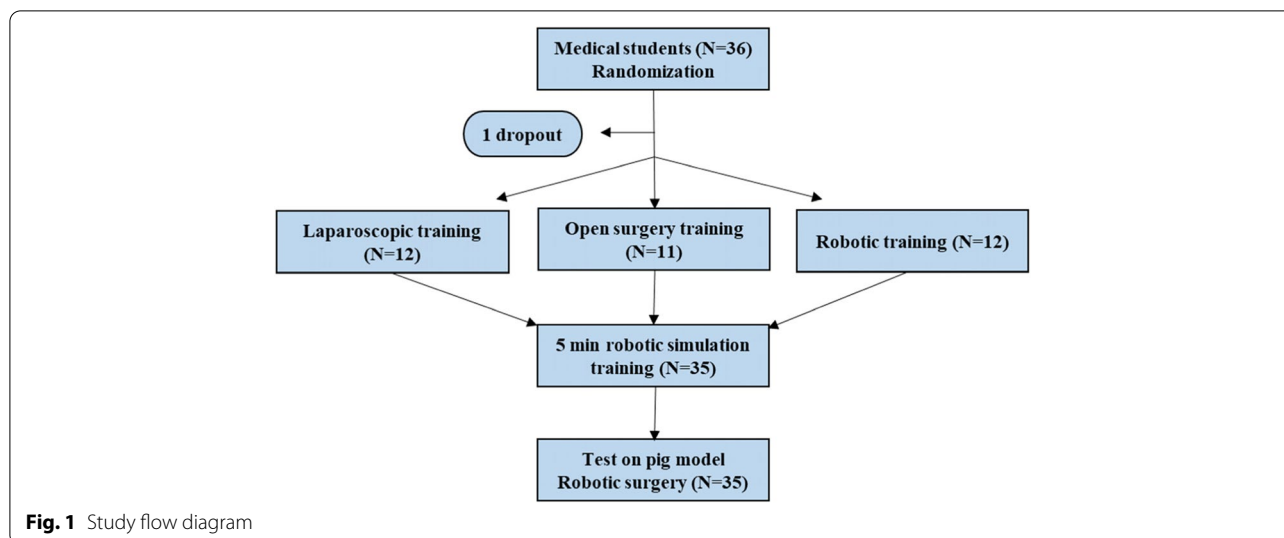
Medical students (N=36)
Randomization

1 dropout

Laparoscopic training (N=12)

Open surgery training (N=11)

Robotic training (N=12)

5 min robotic simulation training (N=35)

Test on pig model
Robotic surgery (N=35)

**Fig. 1** Study flow diagram